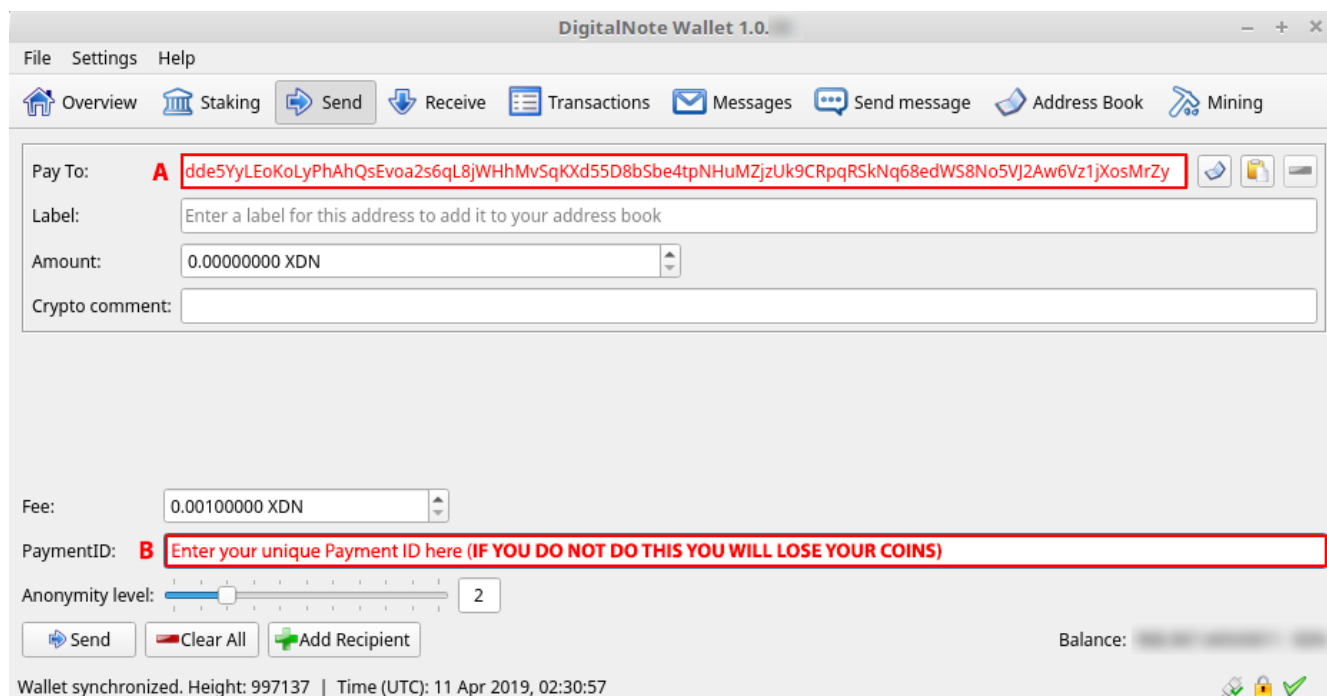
DigitalNote Wallet 1.0.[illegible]

File Settings Help

Overview Staking Send Receive Transactions Messages Send message Address Book Mining

Pay To: A dde5YyLEoKoLyPhAhQsEvoa2s6qL8jWHhMvSqKXd55D8bSbe4tpNHuMZjzUk9CRpqRSkNq68edWS8No5VJ2Aw6Vz1jXosMrZy

Label: Enter a label for this address to add it to your address book

Amount: 0.00000000 XDN

Crypto comment:

Fee: 0.00100000 XDN

PaymentID: B Enter your unique Payment ID here (IF YOU DO NOT DO THIS YOU WILL LOSE YOUR COINS)

Anonymity level: 2

Send Clear All Add Recipient

Balance: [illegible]

Wallet synchronized. Height: 997137 | Time (UTC): 11 Apr 2019, 02:30:57